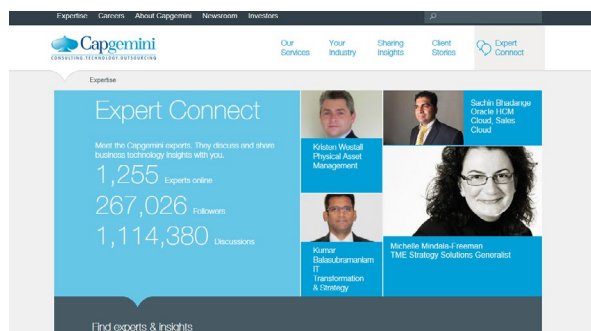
Expertise Careers About Capgemini Newsroom Investors

Capgemini
CONSULTING.TECHNOLOGY.OUTSOURCING

Our Services
Your Industry
Sharing Insights
Client Stories
Expert Connect

Expertise

Expert Connect

Meet the Capgemini experts. They discuss and share business technology insights with you.

1,255 Experts online
267,026 Followers
1,114,380 Discussions

Kristen Westall
Physical Asset Management

Sachin Bhadange
Oracle HCM Cloud, Sales Cloud

Kumar Balasubramaniam
IT Transformation & Strategy

Michelle Mindala-Freeman
TME Strategy Solutions Generalist

Find experts & insights